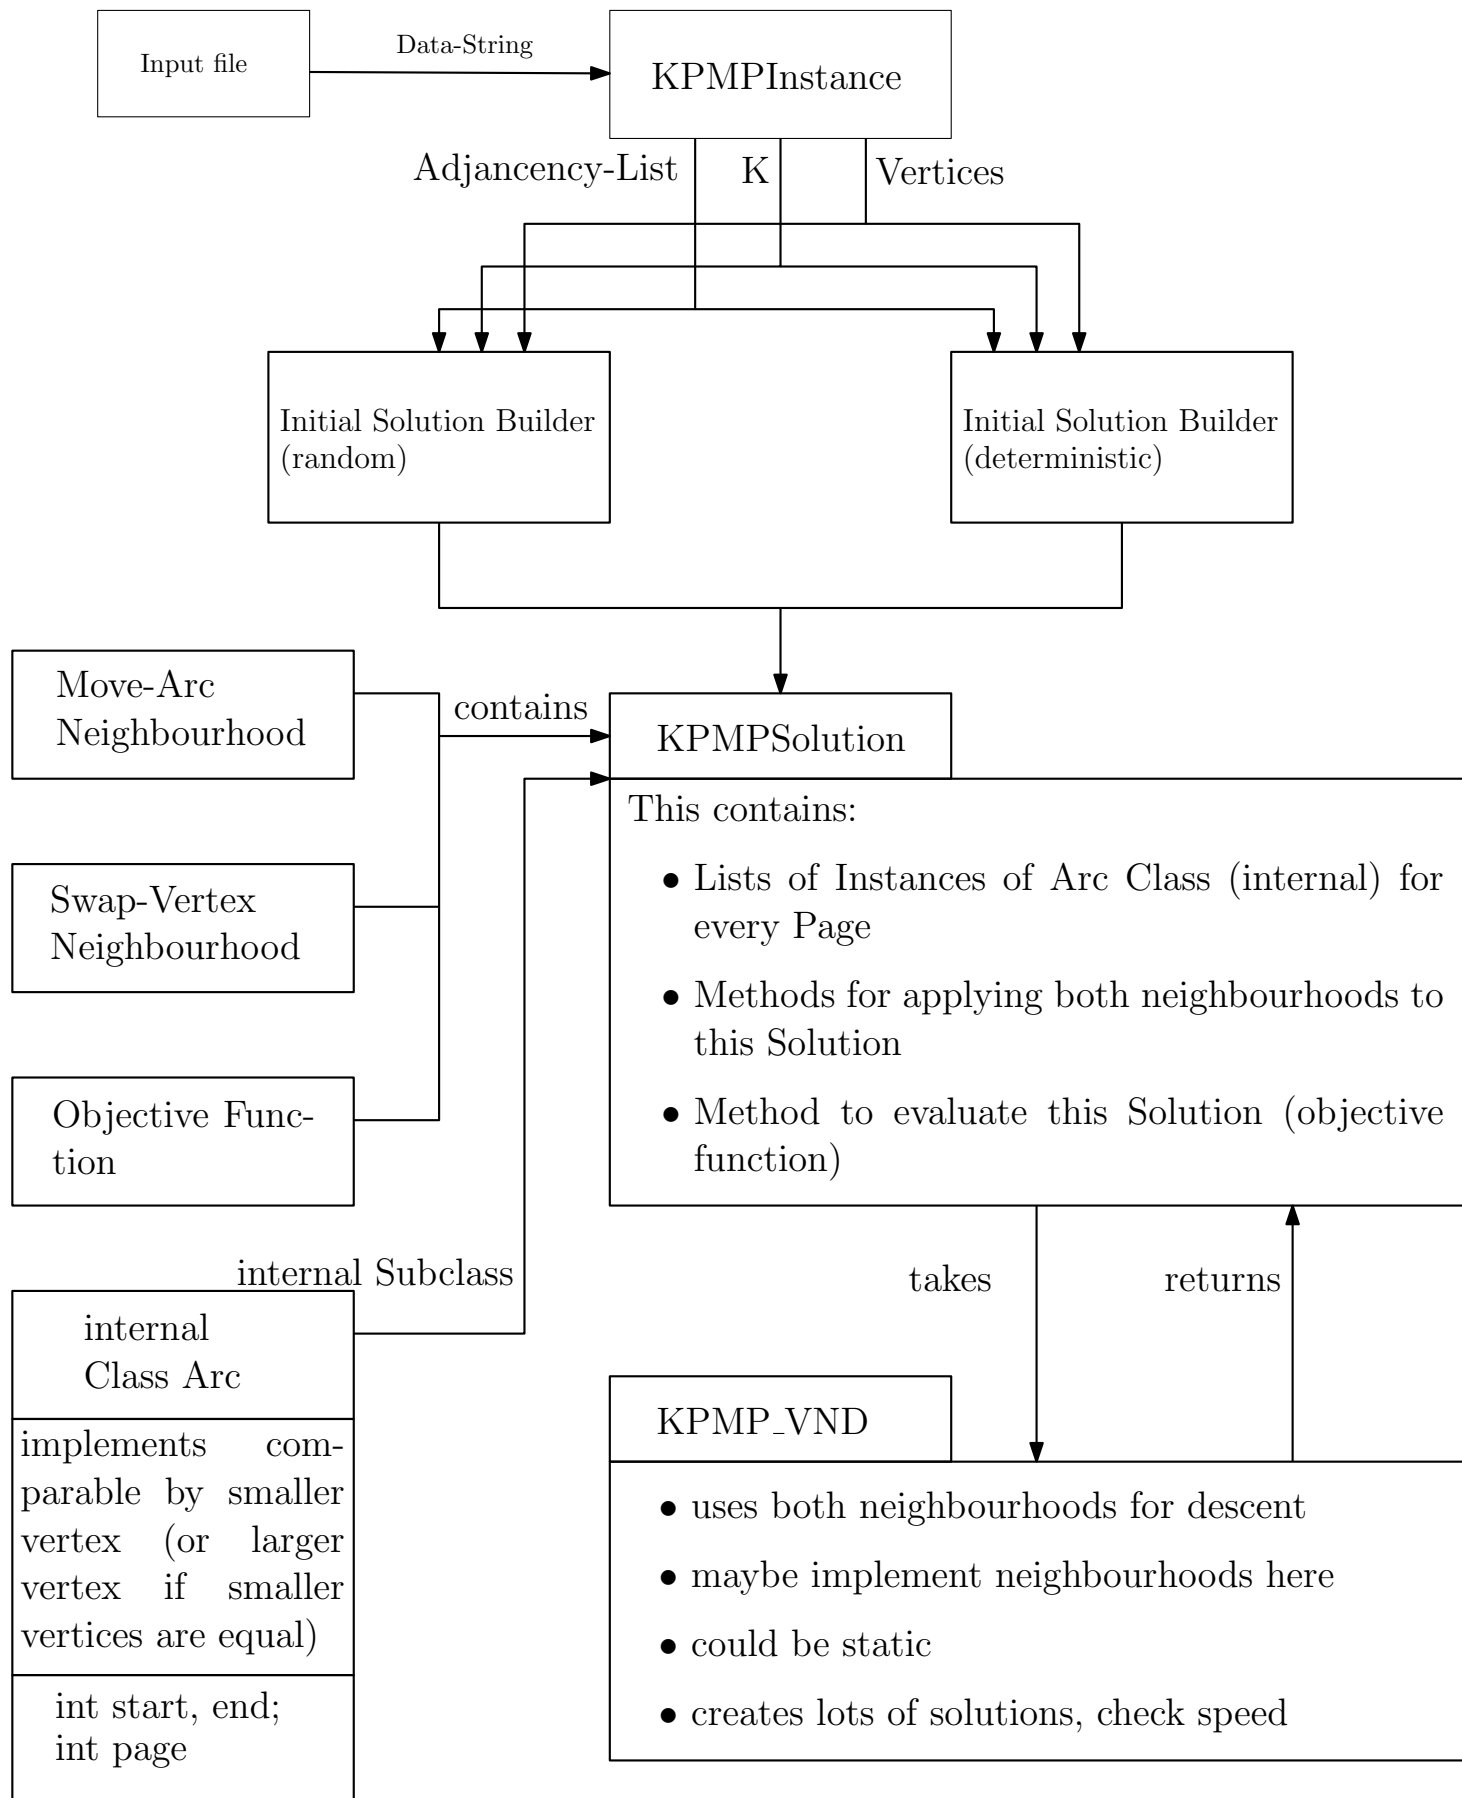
Input file

Data-String

KPMPInstance

Adjancency-List

K

Vertices

Initial Solution Builder (random)

Initial Solution Builder (deterministic)

Move-Arc Neighbourhood

contains

KPMPSolution

This contains:

• Lists of Instances of Arc Class (internal) for every Page

• Methods for applying both neighbourhoods to this Solution

• Method to evaluate this Solution (objective function)

Swap-Vertex Neighbourhood

Objective Function

internal Subclass

takes

returns

internal Class Arc

implements comparable by smaller vertex (or larger vertex if smaller vertices are equal)

int start, end;
int page

KPMP_VND

• uses both neighbourhoods for descent

• maybe implement neighbourhoods here

• could be static

• creates lots of solutions, check speed